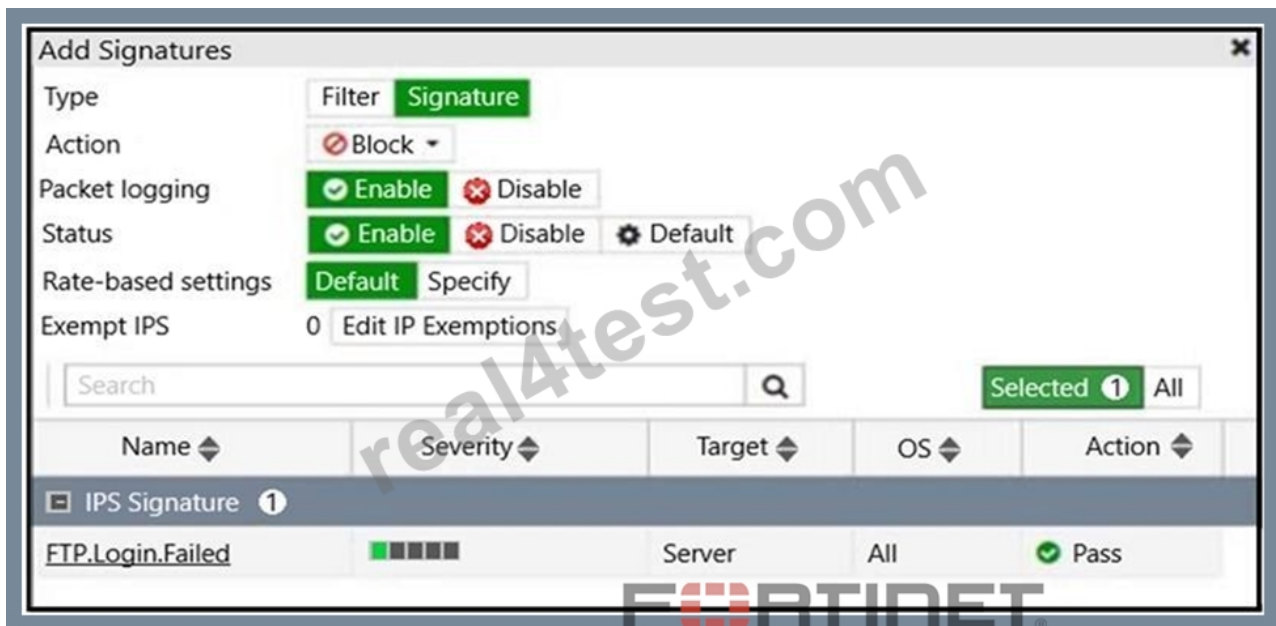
Add Signatures

Type Filter Signature

Action Block

Packet logging Enable Disable

Status Enable Disable Default

Rate-based settings Default Specify

Exempt IPS 0 Edit IP Exemptions

Search

Selected 1 All

| Name | Severity | Target | OS | Action |
|---|---|---|---|---|
| IPS Signature 1 | | | | |
| FTP.Login.Failed | | Server | All | Pass |

real4test.com

FORTINET